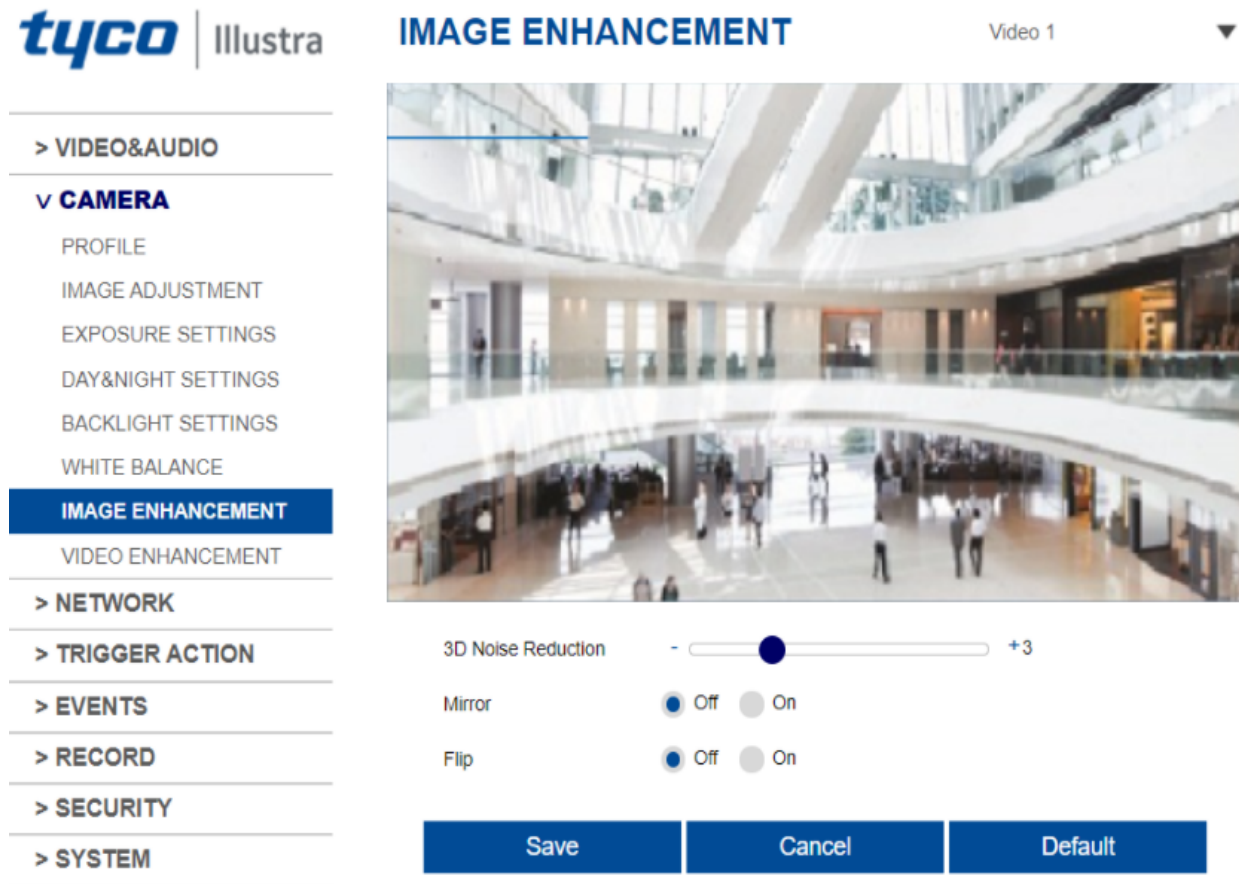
tyco | Illustra

IMAGE ENHANCEMENT

Video 1

> VIDEO&AUDIO
v CAMERA
PROFILE
IMAGE ADJUSTMENT
EXPOSURE SETTINGS
DAY&NIGHT SETTINGS
BACKLIGHT SETTINGS
WHITE BALANCE
IMAGE ENHANCEMENT
VIDEO ENHANCEMENT
> NETWORK
> TRIGGER ACTION
> EVENTS
> RECORD
> SECURITY
> SYSTEM

3D Noise Reduction - +3

Mirror Off On

Flip Off On

Save Cancel Default